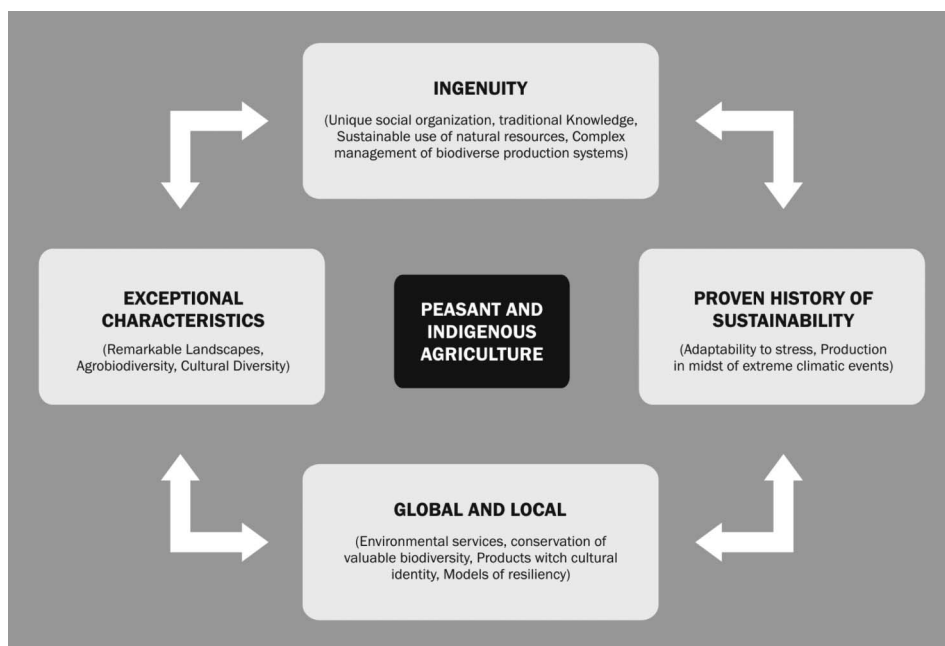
INGENUITY

(Unique social organization, traditional Knowledge, Sustainable use of natural resources, Complex management of biodiverse production systems)

EXCEPTIONAL CHARACTERISTICS

(Remarkable Landscapes, Agrobiodiversity, Cultural Diversity)

PEASANT AND INDIGENOUS AGRICULTURE

PROVEN HISTORY OF SUSTAINABILITY

(Adaptability to stress, Production in midst of extreme climatic events)

GLOBAL AND LOCAL

(Environmental services, conservation of valuable biodiversity, Products witch cultural identity, Models of resiliency)